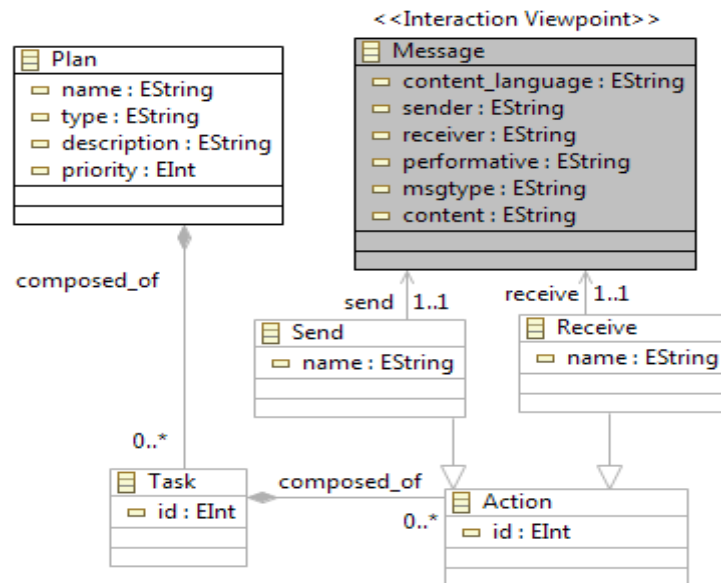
<<Interaction Viewpoint>>

Plan
name : EString
type : EString
description : EString
priority : EInt

Message
content_language : EString
sender : EString
receiver : EString
performative : EString
msgtype : EString
content : EString

composed_of

send 1..1

receive 1..1

Send
name : EString

Receive
name : EString

0..*

Task
id : EInt

composed_of

0..*

Action
id : EInt